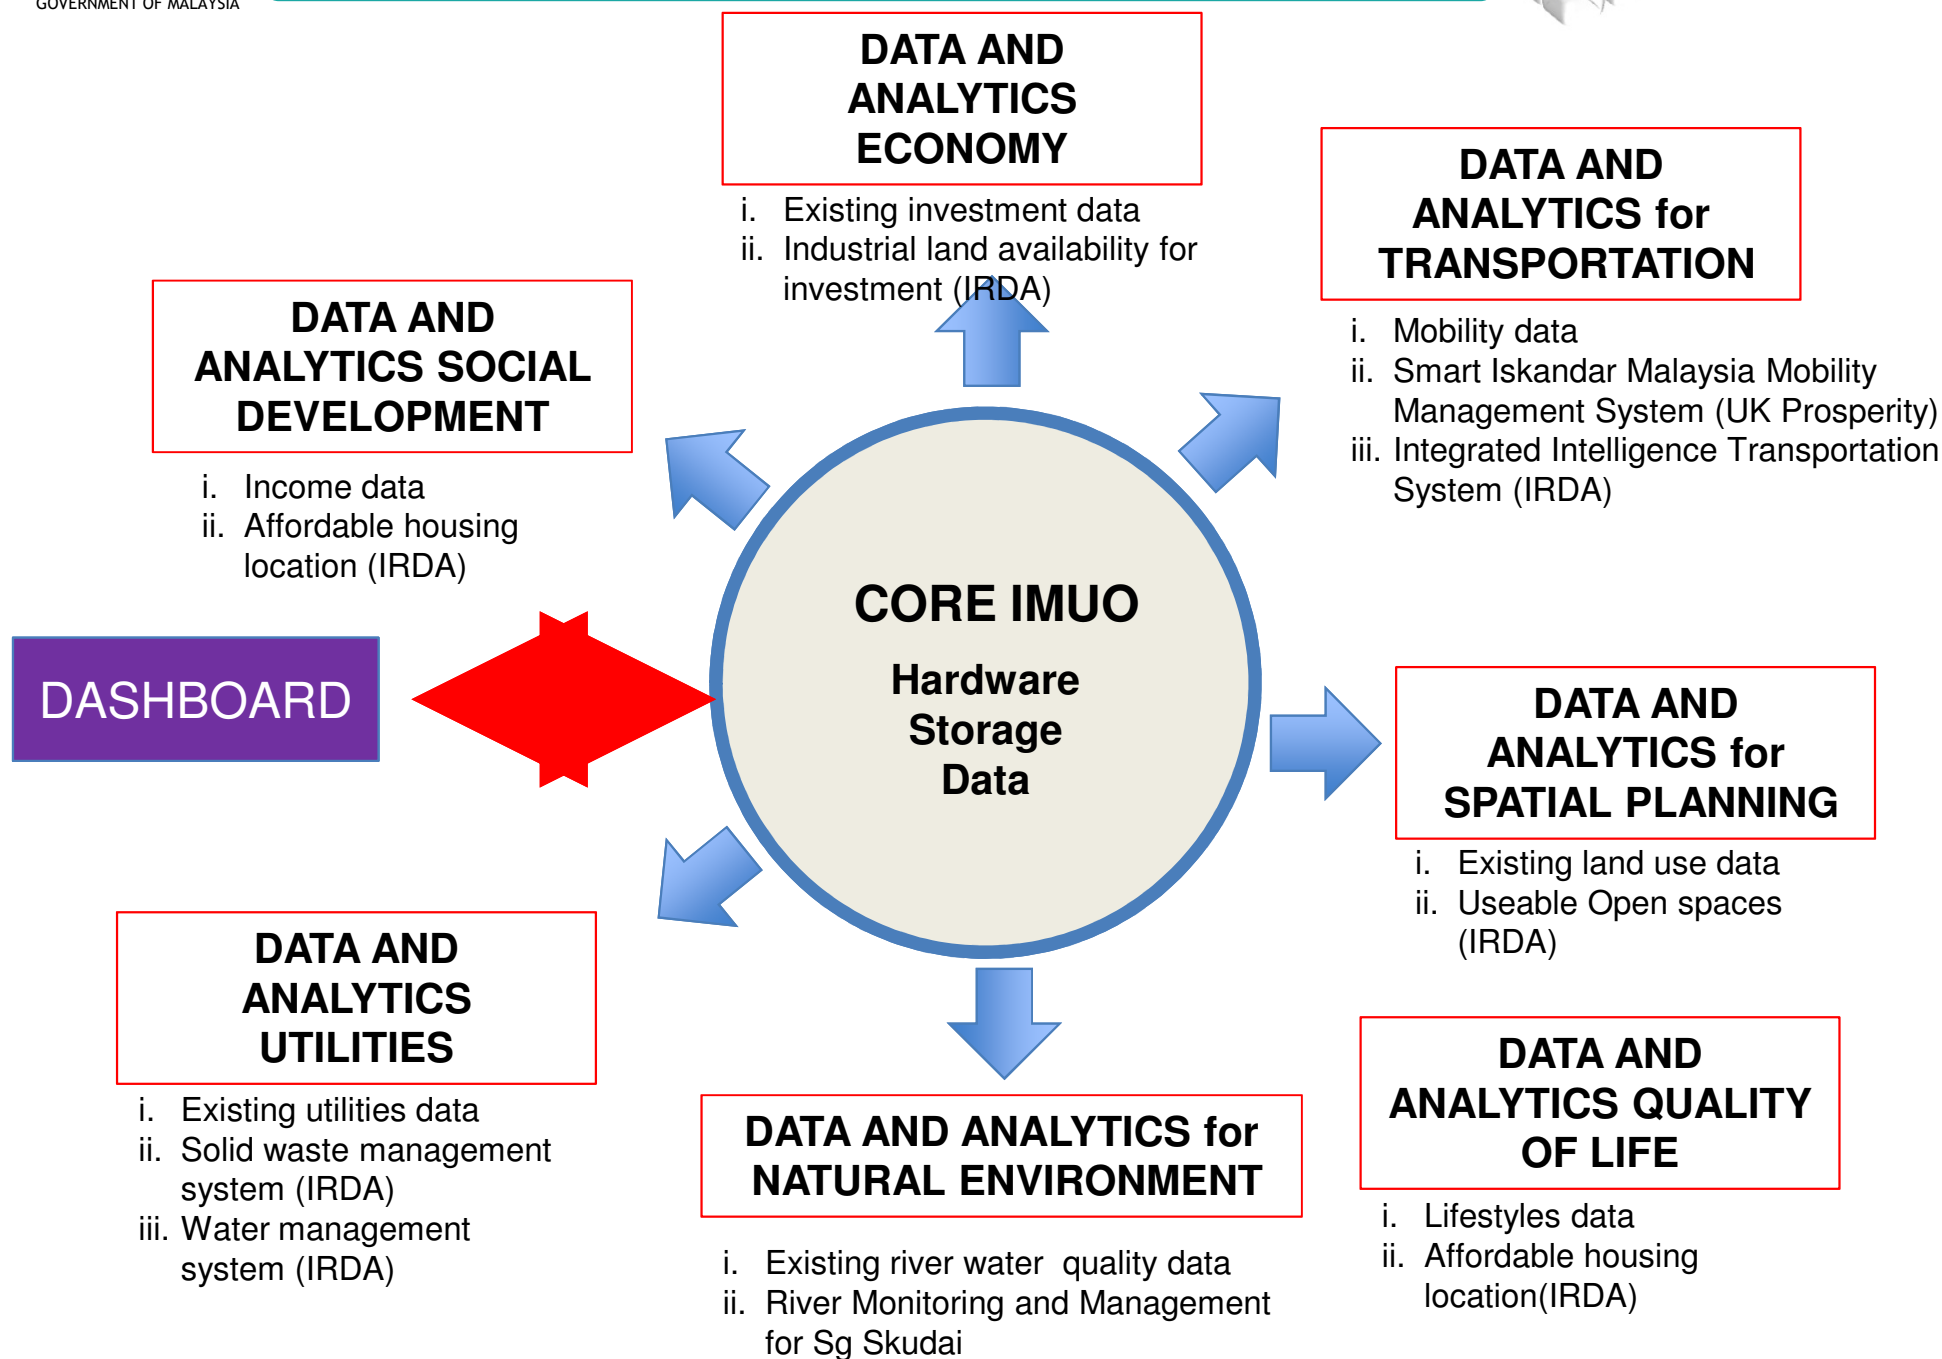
GOVERNMENT OF MALAYSIA

DATA AND ANALYTICS ECONOMY

i. Existing investment data
ii. Industrial land availability for investment (IRDA)

DATA AND ANALYTICS for TRANSPORTATION

i. Mobility data
ii. Smart Iskandar Malaysia Mobility Management System (UK Prosperity)
iii. Integrated Intelligence Transportation System (IRDA)

DATA AND ANALYTICS SOCIAL DEVELOPMENT

i. Income data
ii. Affordable housing location (IRDA)

DASHBOARD

CORE IMUO

Hardware Storage Data

DATA AND ANALYTICS for SPATIAL PLANNING

i. Existing land use data
ii. Useable Open spaces (IRDA)

DATA AND ANALYTICS UTILITIES

i. Existing utilities data
ii. Solid waste management system (IRDA)
iii. Water management system (IRDA)

DATA AND ANALYTICS for NATURAL ENVIRONMENT

i. Existing river water quality data
ii. River Monitoring and Management for Sg Skudai

DATA AND ANALYTICS QUALITY OF LIFE

i. Lifestyles data
ii. Affordable housing location(IRDA)